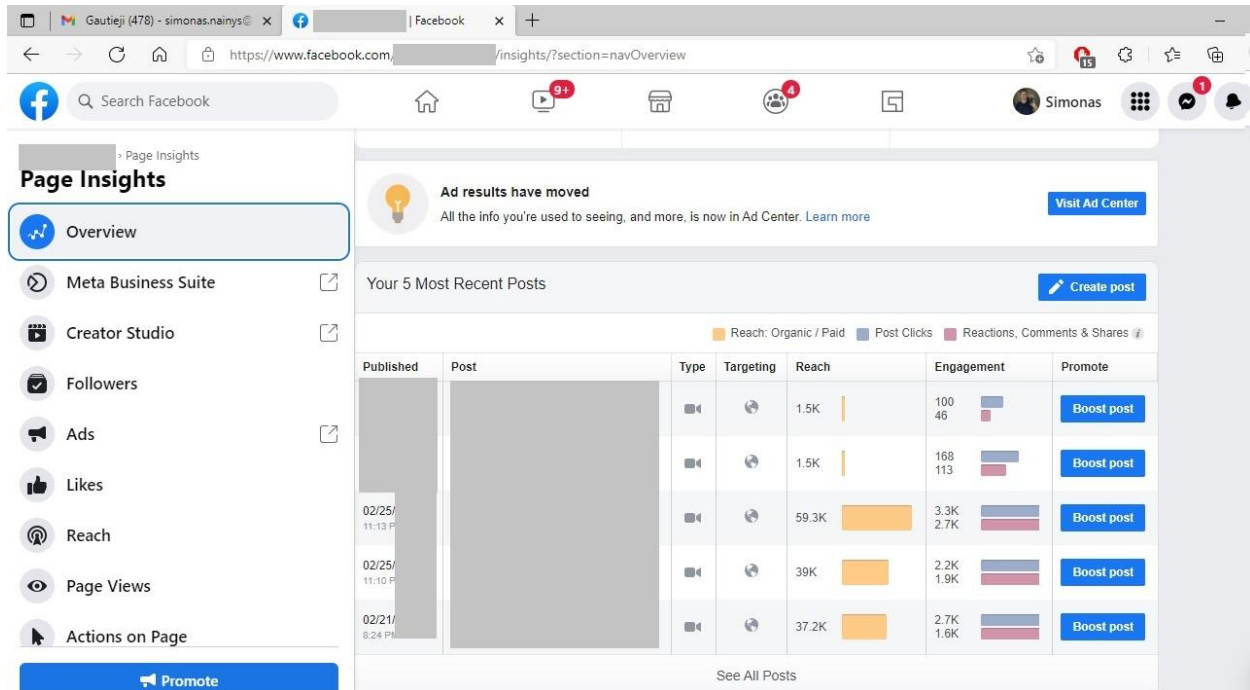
Gautieji (478) - simonas.nainys@ | Facebook

https://www.facebook.com/ /insights/?section=navOverview

15

Search Facebook

9+

4

Simonas

1

› Page Insights

Page Insights

Overview

Meta Business Suite

Creator Studio

Followers

Ads

Likes

Reach

Page Views

Actions on Page

Promote

Ad results have moved

All the info you're used to seeing, and more, is now in Ad Center. Learn more

Visit Ad Center

Your 5 Most Recent Posts

Create post

Reach: Organic / Paid Post Clicks Reactions, Comments & Shares

| Published | Post | Type | Targeting | Reach | Engagement | Promote |
|---|---|---|---|---|---|---|
| | | | | 1.5K | 100 46 | Boost post |
| | | | | 1.5K | 168 113 | Boost post |
| 02/25/ 11:13 P | | | | 59.3K | 3.3K 2.7K | Boost post |
| 02/25/ 11:10 P | | | | 39K | 2.2K 1.9K | Boost post |
| 02/21/ 8:24 PM | | | | 37.2K | 2.7K 1.6K | Boost post |

See All Posts